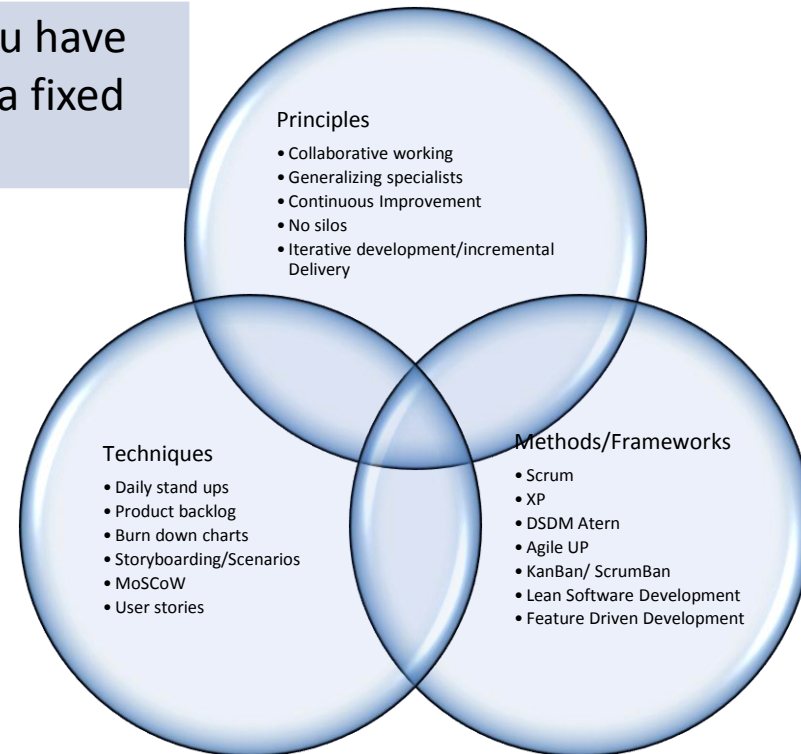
u have
a fixed

Principles
• Collaborative working
• Generalizing specialists
• Continuous Improvement
• No silos
• Iterative development/incremental Delivery

Techniques
• Daily stand ups
• Product backlog
• Burn down charts
• Storyboarding/Scenarios
• MoSCoW
• User stories

Methods/Frameworks
• Scrum
• XP
• DSDM Atern
• Agile UP
• KanBan/ ScrumBan
• Lean Software Development
• Feature Driven Development